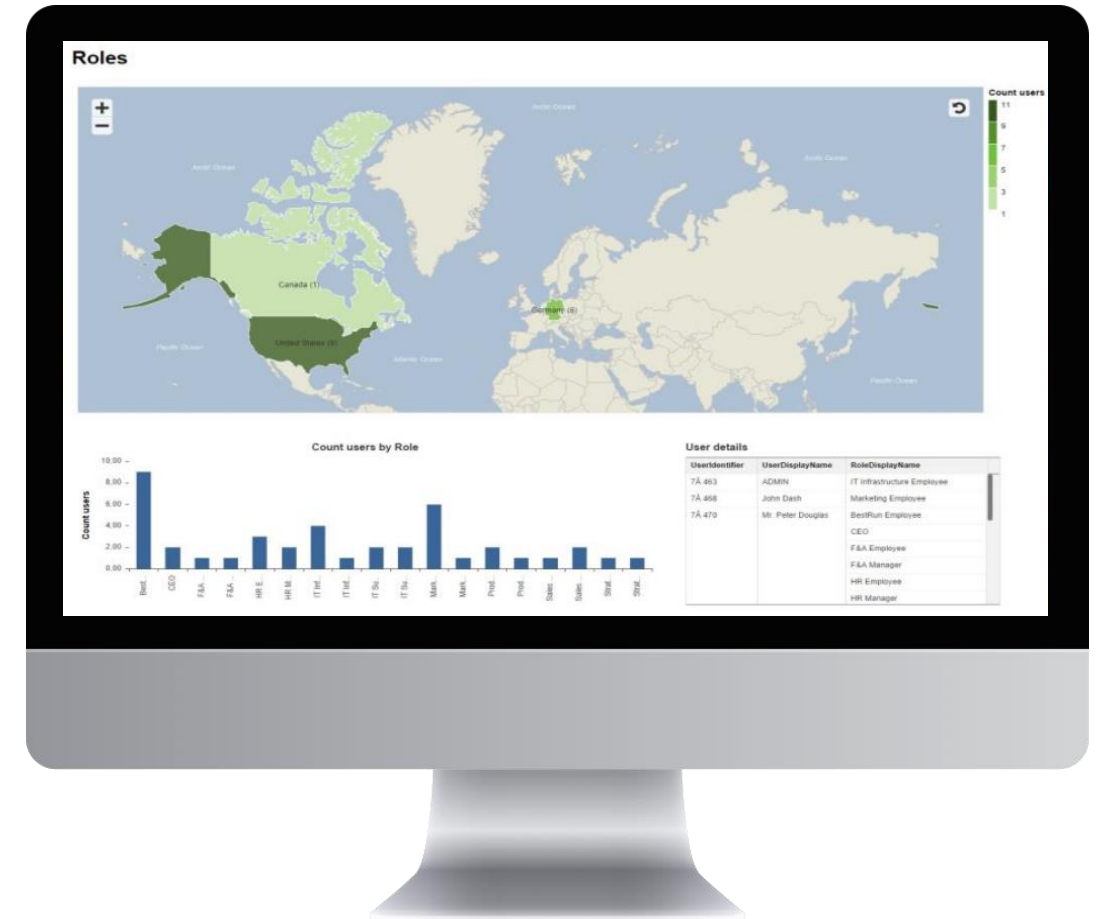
Roles

+
−

Arctic Ocean

Arctic Ocean

Arctic Ocean

Canada (1)

Germany (6)

United States (9)

Pacific Ocean

Atlantic Ocean

Pacific Ocean

Count users
11
9
7
5
3
1

Count users by Role

Count users

10.00
8.00
6.00
4.00
2.00
0.00

Best.. CEO F&A.. F&A.. HR E.. HR M.. IT Inf.. IT Inf.. IT Su.. IT Su.. Mark.. Mark.. Prod.. Prod.. Sales.. Sales.. Strat.. Strat..

User details

| UserIdentifier | UserDisplayName | RoleDisplayName |
|---|---|---|
| 7Ä 463 | ADMIN | IT Infrastructure Employee |
| 7Ä 468 | John Dash | Marketing Employee |
| 7Ä 470 | Mr. Peter Douglas | BestRun Employee |
| | | CEO |
| | | F&A Employee |
| | | F&A Manager |
| | | HR Employee |
| | | HR Manager |